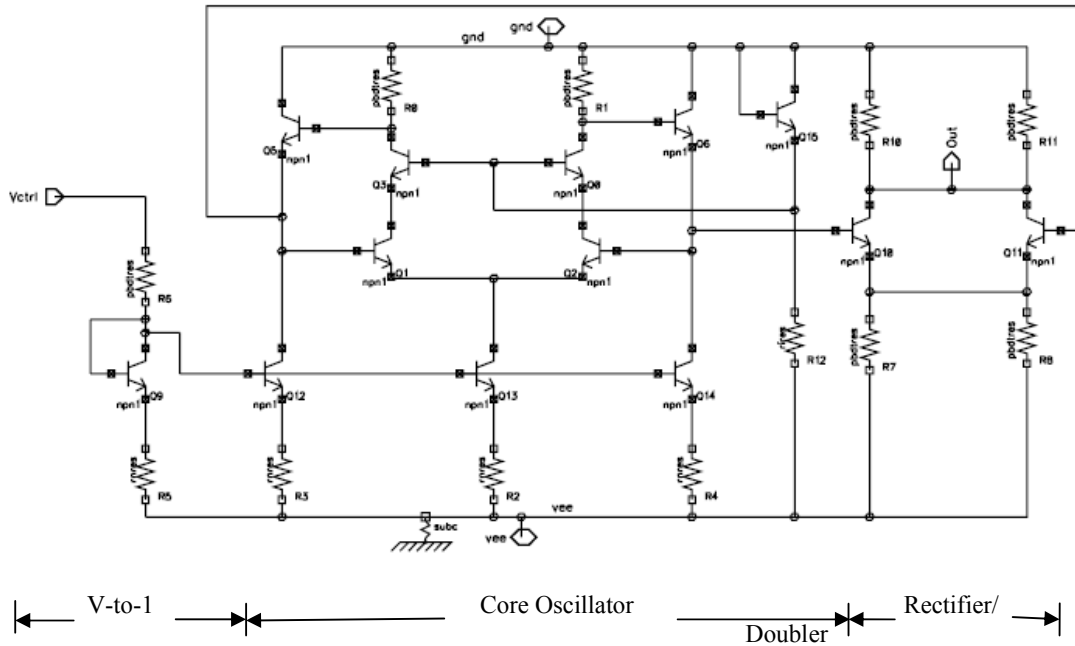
gnd
gnd
pbdires
R8
pbdires
R1
Q5
npn1
Q3
npn1
Q8
npn1
npn1
Q6
npn1
Q15
pbdires
R10
Out
pbdires
R11
Vctrl
Q1
npn1
npn1
Q2
npn1
npn1
Q18
Q11
npn1
pbdires
R6
rires
R12
pbdires
R7
pbdires
R8
Q9
npn1
npn1
Q12
npn1
Q13
npn1
Q14
rnres
R5
rnres
R3
rnres
R2
rnres
R4
subc
vee
vee

V-to-1
Core Oscillator
Rectifier/
Doubler